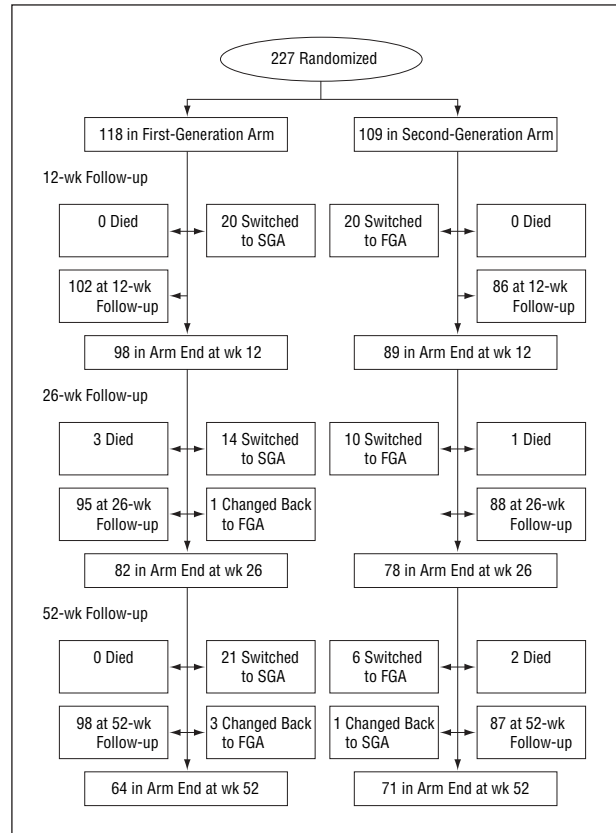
227 Randomized

118 in First-Generation Arm

109 in Second-Generation Arm

12-wk Follow-up

0 Died

20 Switched to SGA

20 Switched to FGA

0 Died

102 at 12-wk Follow-up

86 at 12-wk Follow-up

98 in Arm End at wk 12

89 in Arm End at wk 12

26-wk Follow-up

3 Died

14 Switched to SGA

10 Switched to FGA

1 Died

95 at 26-wk Follow-up

1 Changed Back to FGA

88 at 26-wk Follow-up

82 in Arm End at wk 26

78 in Arm End at wk 26

52-wk Follow-up

0 Died

21 Switched to SGA

6 Switched to FGA

2 Died

98 at 52-wk Follow-up

3 Changed Back to FGA

1 Changed Back to SGA

87 at 52-wk Follow-up

64 in Arm End at wk 52

71 in Arm End at wk 52